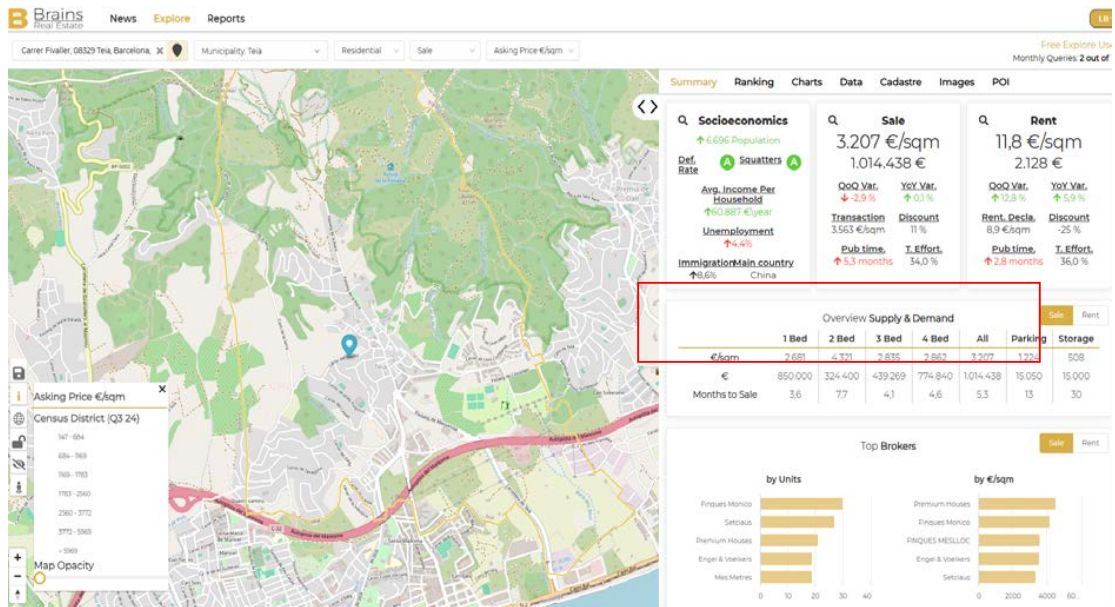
Brains Real Estate News Explore Reports LB

Carrer Fivaller, 08329 Teià, Barcelona, × Municipality: Teià Residential Sale Asking Price €/sqm

Free Explore Us
Monthly Queries: 2 out of

Summary Ranking Charts Data Cadastre Images POI

Socioeconomics
↑6.696 Population
Def. Rate A Squatters A
Avg. Income Per Household
↑60.887 €/year
Unemployment
↑4,4%
Immigration ↑8,6% Main country China

Sale
3.207 €/sqm
1.014.438 €
QoQ Var. ↓-2,9 % YoY Var. ↑0,1 %
Transaction 3.563 €/sqm Discount 11 %
Pub time. ↑5,3 months T. Effort. 34,0 %

Rent
11,8 €/sqm
2.128 €
QoQ Var. ↑12,8 % YoY Var. ↑5,9 %
Rent. Decla. 8,9 €/sqm Discount -25 %
Pub time. ↑2,8 months T. Effort. 36,0 %

Overview Supply & Demand Sale Rent

| | 1 Bed | 2 Bed | 3 Bed | 4 Bed | All | Parking | Storage |
|---|---|---|---|---|---|---|---|
| €/sqm | 2.681 | 4.321 | 2.835 | 2.862 | 3.207 | 1.224 | 508 |
| € | 850.000 | 324.400 | 439.269 | 774.840 | 1.014.438 | 15.050 | 15.000 |
| Months to Sale | 3,6 | 7,7 | 4,1 | 4,6 | 5,3 | 13 | 30 |

Top Brokers Sale Rent

by Units
Finques Monico
Setclaus
Premium Houses
Engel & Voelkers
Mes Metres
0 10 20 30 40

by €/sqm
Premium Houses
Finques Monico
FINQUES MESLLOC
Engel & Voelkers
Setclaus
0 2000 4000 60...

Asking Price €/sqm ×
Census District (Q3 24)
147 - 684
684 - 1169
1169 - 1783
1783 - 2560
2560 - 3772
3772 - 5969
> 5969
Map Opacity